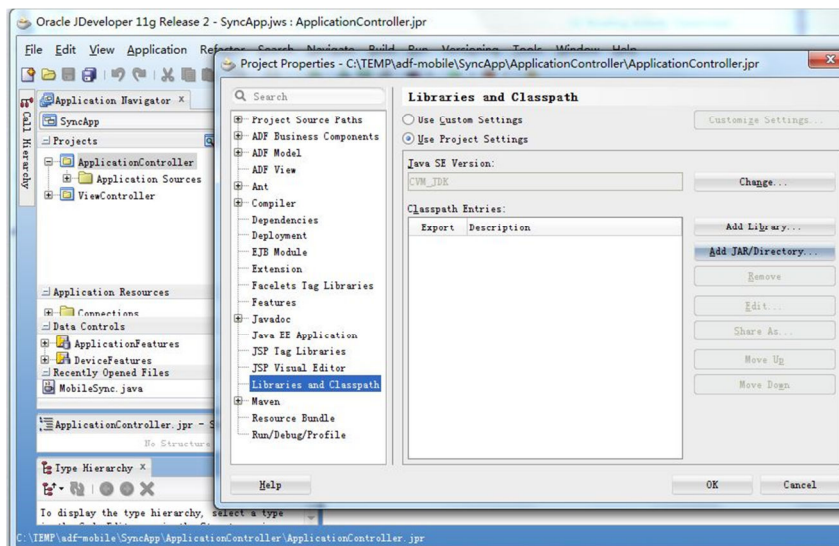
Oracle JDeveloper 11g Release 2 - SyncApp.jws : ApplicationController.jpr

File Edit View Application Refactor Search Navigate Build Run Versioning Tools Window Help

Application Navigator ×

SyncApp

Projects

ApplicationController

Application Sources

ViewController

Application Resources

Connections

Data Controls

ApplicationFeatures

DeviceFeatures

Recently Opened Files

MobileSync.java

ApplicationController.jpr - S

No Structure

Type Hierarchy ×

To display the type hierarchy, select a type

Call Hierarchy

Project Properties - C:\TEMP\adf-mobile\SyncApp\ApplicationController\ApplicationController.jpr

Search

Project Source Paths
ADF Business Components
ADF Model
ADF View
Ant
Compiler
Dependencies
Deployment
EJB Module
Extension
Facelets Tag Libraries
Features
Javadoc
Java EE Application
JSP Tag Libraries
JSP Visual Editor
Libraries and Classpath
Maven
Resource Bundle
Run/Debug/Profile

Libraries and Classpath

Use Custom Settings

Use Project Settings

Customize Settings...

Java SE Version:

CVM_JDK

Change...

Classpath Entries:

| Export | Description |
|---|---|

Add Library...

Add JAR/Directory...

Remove

Edit...

Share As...

Move Up

Move Down

Help

OK

Cancel

C:\TEMP\adf-mobile\SyncApp\ApplicationController\ApplicationController.jpr